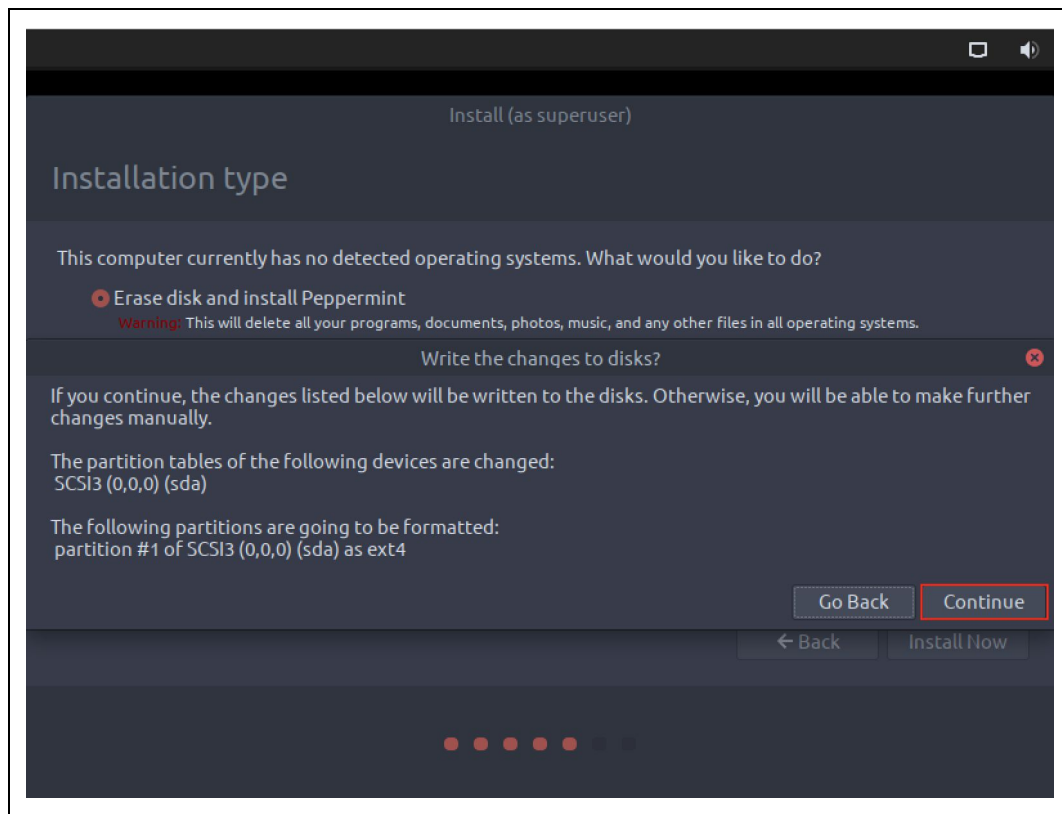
Install (as superuser)

Installation type

This computer currently has no detected operating systems. What would you like to do?

Erase disk and install Peppermint

Warning: This will delete all your programs, documents, photos, music, and any other files in all operating systems.

Write the changes to disks?

If you continue, the changes listed below will be written to the disks. Otherwise, you will be able to make further changes manually.

The partition tables of the following devices are changed:
SCSI3 (0,0,0) (sda)

The following partitions are going to be formatted:
partition #1 of SCSI3 (0,0,0) (sda) as ext4

Go Back
Continue

← Back
Install Now